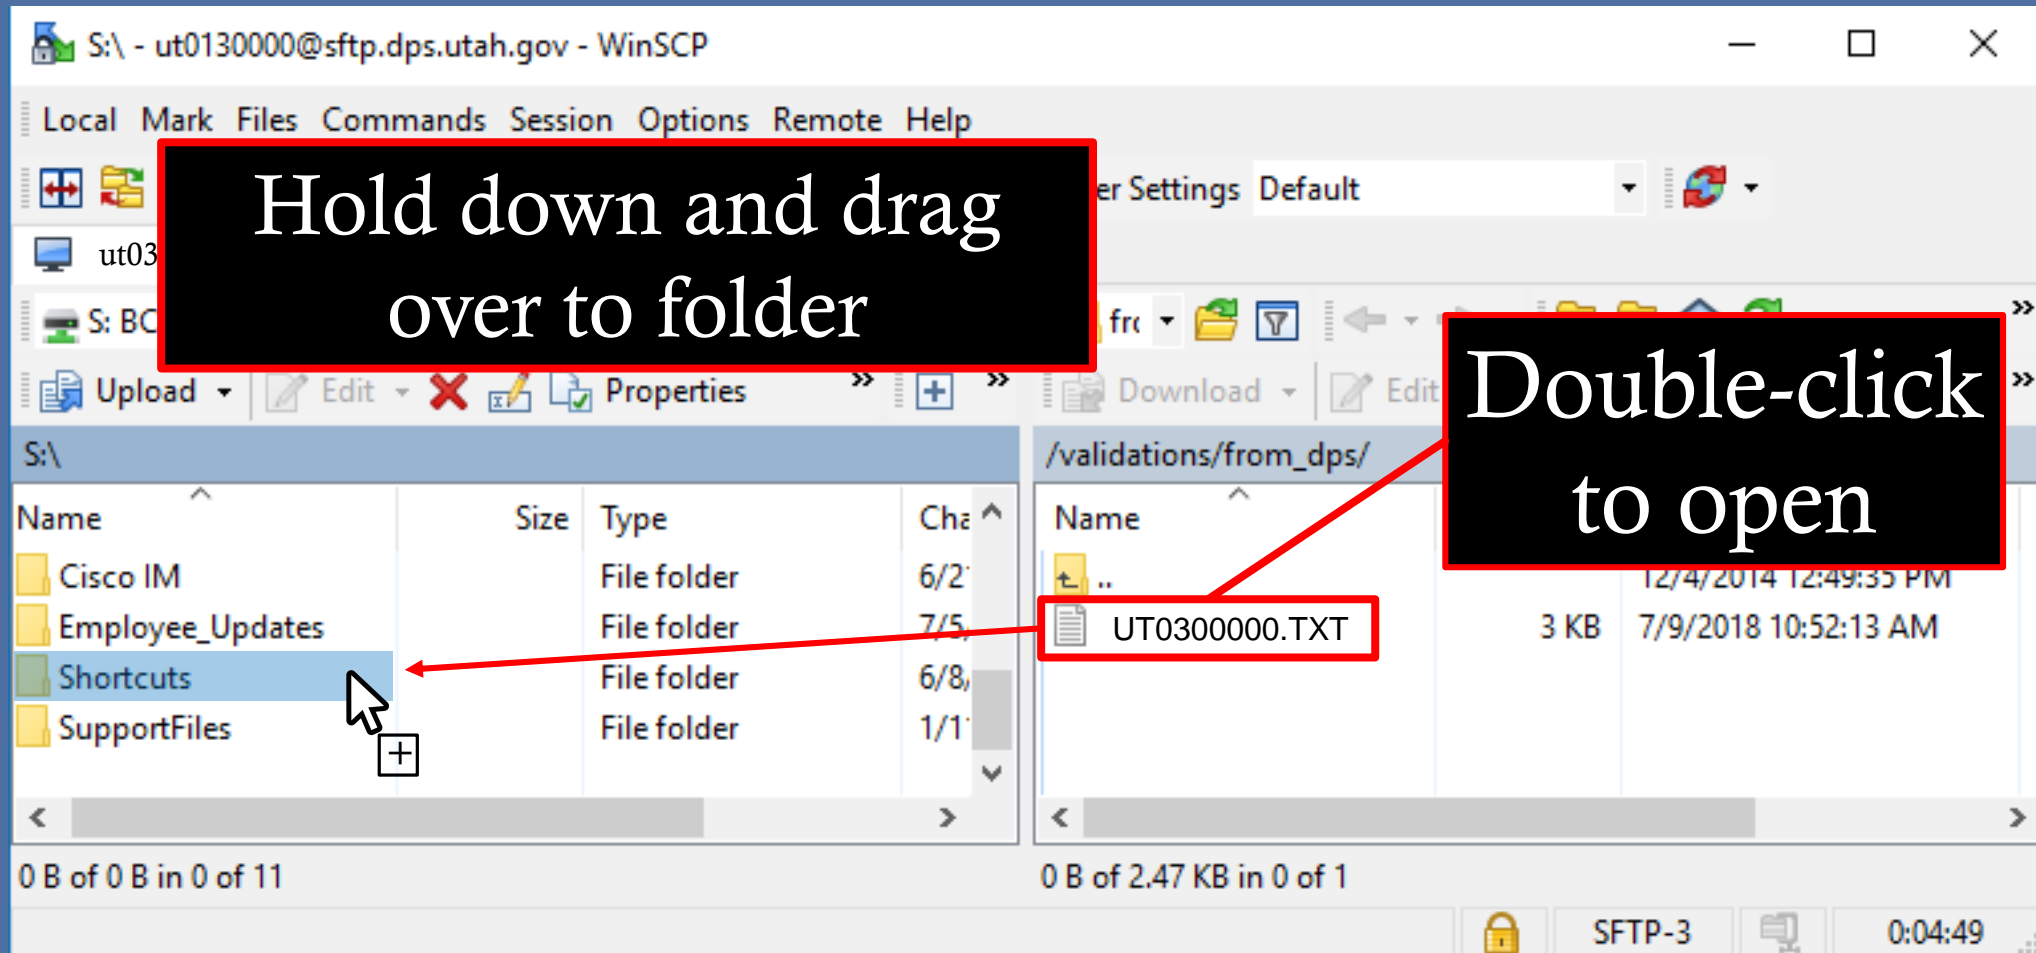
S:\ - ut0130000@sftp.dps.utah.gov - WinSCP

Local Mark Files Commands Session Options Remote Help

Hold down and drag over to folder

er Settings Default

ut03

S: BC

frc

Upload Edit Properties

Download Edit

Double-click to open

S:\

/validations/from_dps/

| Name | Size | Type | Cha |
|---|---|---|---|
| Cisco IM | | File folder | 6/2 |
| Employee_Updates | | File folder | 7/5 |
| Shortcuts | | File folder | 6/8 |
| SupportFiles | | File folder | 1/1 |

| Name | | |
|---|---|---|
| .. | | 12/4/2014 12:49:35 PM |
| UT0300000.TXT | 3 KB | 7/9/2018 10:52:13 AM |

0 B of 0 B in 0 of 11

0 B of 2.47 KB in 0 of 1

SFTP-3

0:04:49